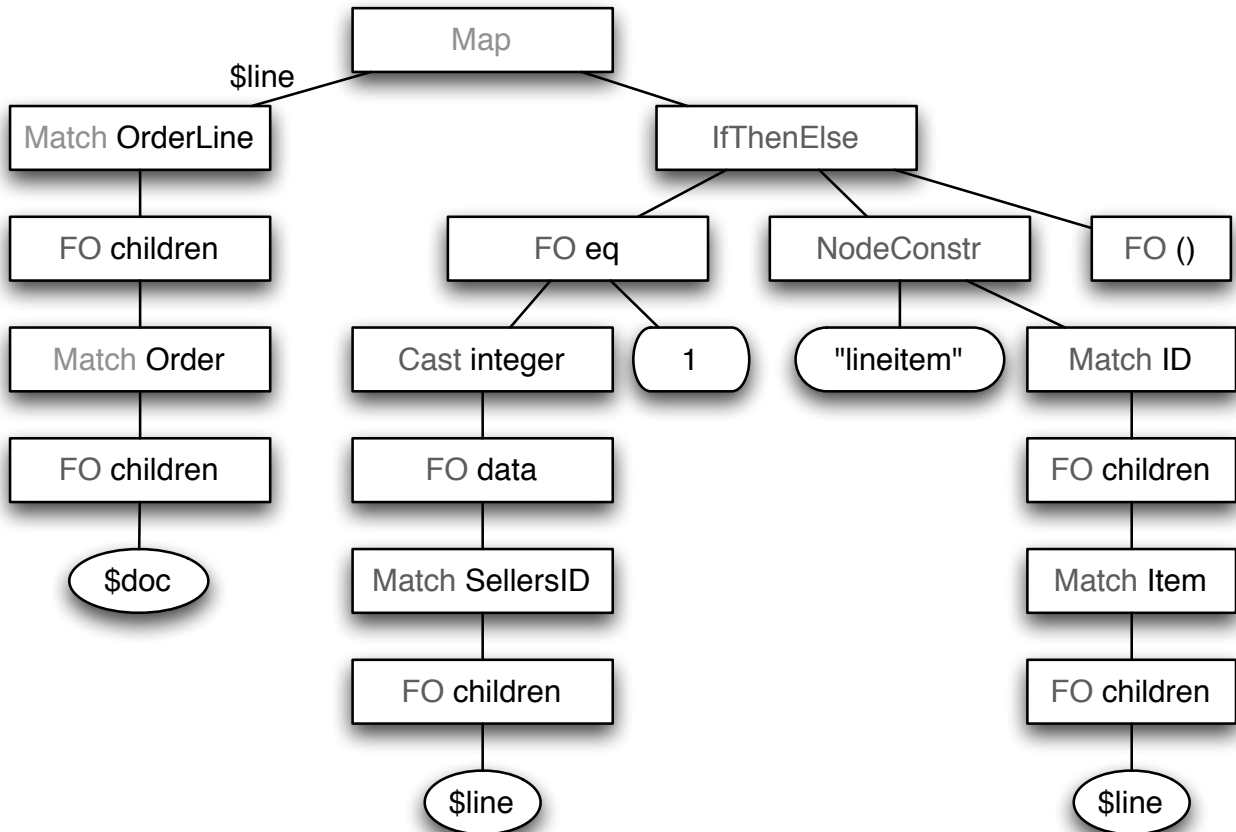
Map

$line

Match OrderLine

IfThenElse

FO children

FO eq

NodeConstr

FO ()

Match Order

Cast integer

1

"lineitem"

Match ID

FO children

FO data

FO children

$doc

Match SellersID

Match Item

FO children

FO children

$line

$line